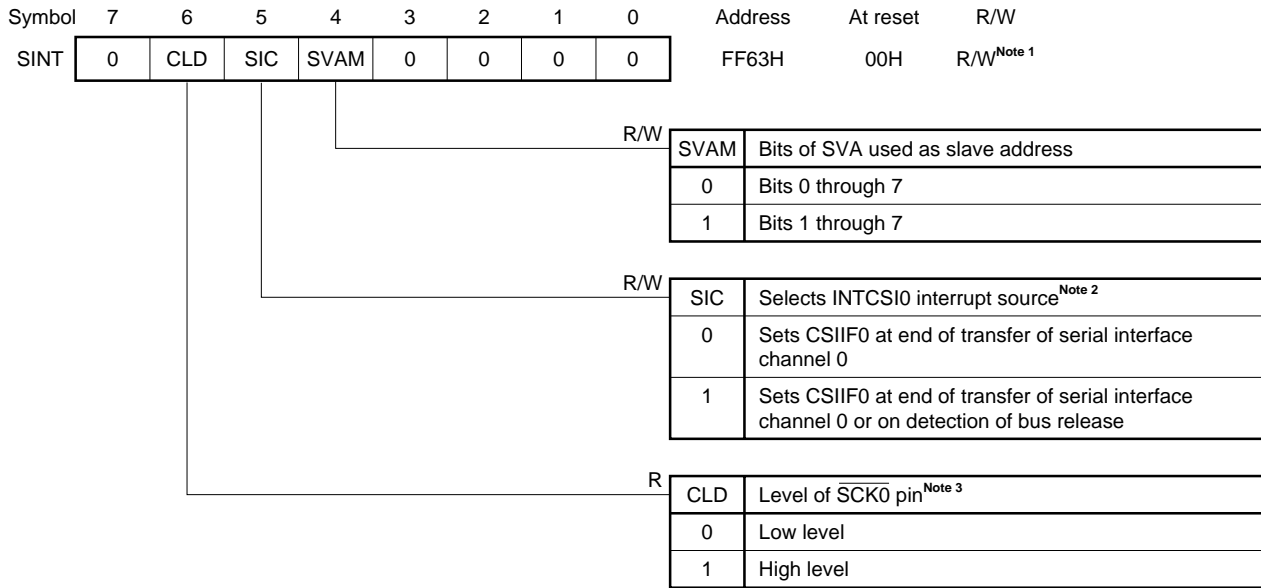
| Symbol | 7 | 6 | 5 | 4 | 3 | 2 | 1 | 0 | Address | At reset | R/W |
|---|---|---|---|---|---|---|---|---|---|---|---|
| SINT | 0 | CLD | SIC | SVAM | 0 | 0 | 0 | 0 | FF63H | 00H | R/W$^{Note 1}$ |

R/W

| SVAM | Bits of SVA used as slave address |
|---|---|
| 0 | Bits 0 through 7 |
| 1 | Bits 1 through 7 |

R/W

| SIC | Selects INTCSI0 interrupt source$^{Note 2}$ |
|---|---|
| 0 | Sets CSIIF0 at end of transfer of serial interface channel 0 |
| 1 | Sets CSIIF0 at end of transfer of serial interface channel 0 or on detection of bus release |

R

| CLD | Level of $\overline{SCK0}$ pin$^{Note 3}$ |
|---|---|
| 0 | Low level |
| 1 | High level |